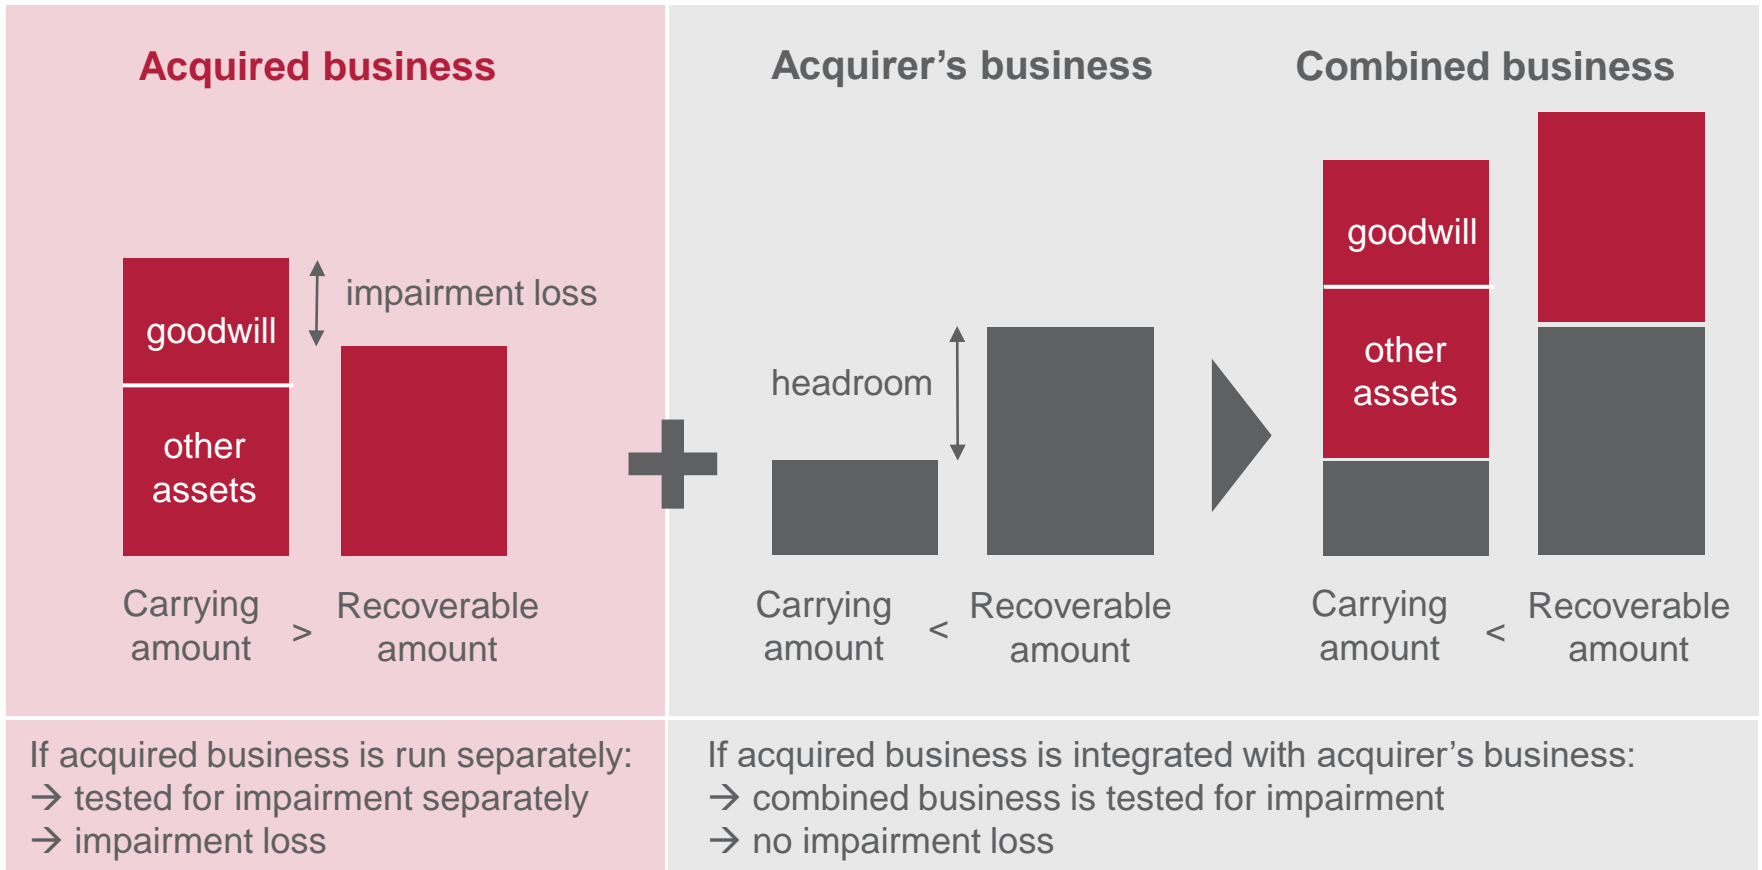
Acquired business

impairment loss

goodwill

other assets

Carrying amount > Recoverable amount

Acquirer's business

headroom

Carrying amount < Recoverable amount

Combined business

goodwill

other assets

Carrying amount < Recoverable amount

If acquired business is run separately:
→ tested for impairment separately
→ impairment loss

If acquired business is integrated with acquirer's business:
→ combined business is tested for impairment
→ no impairment loss